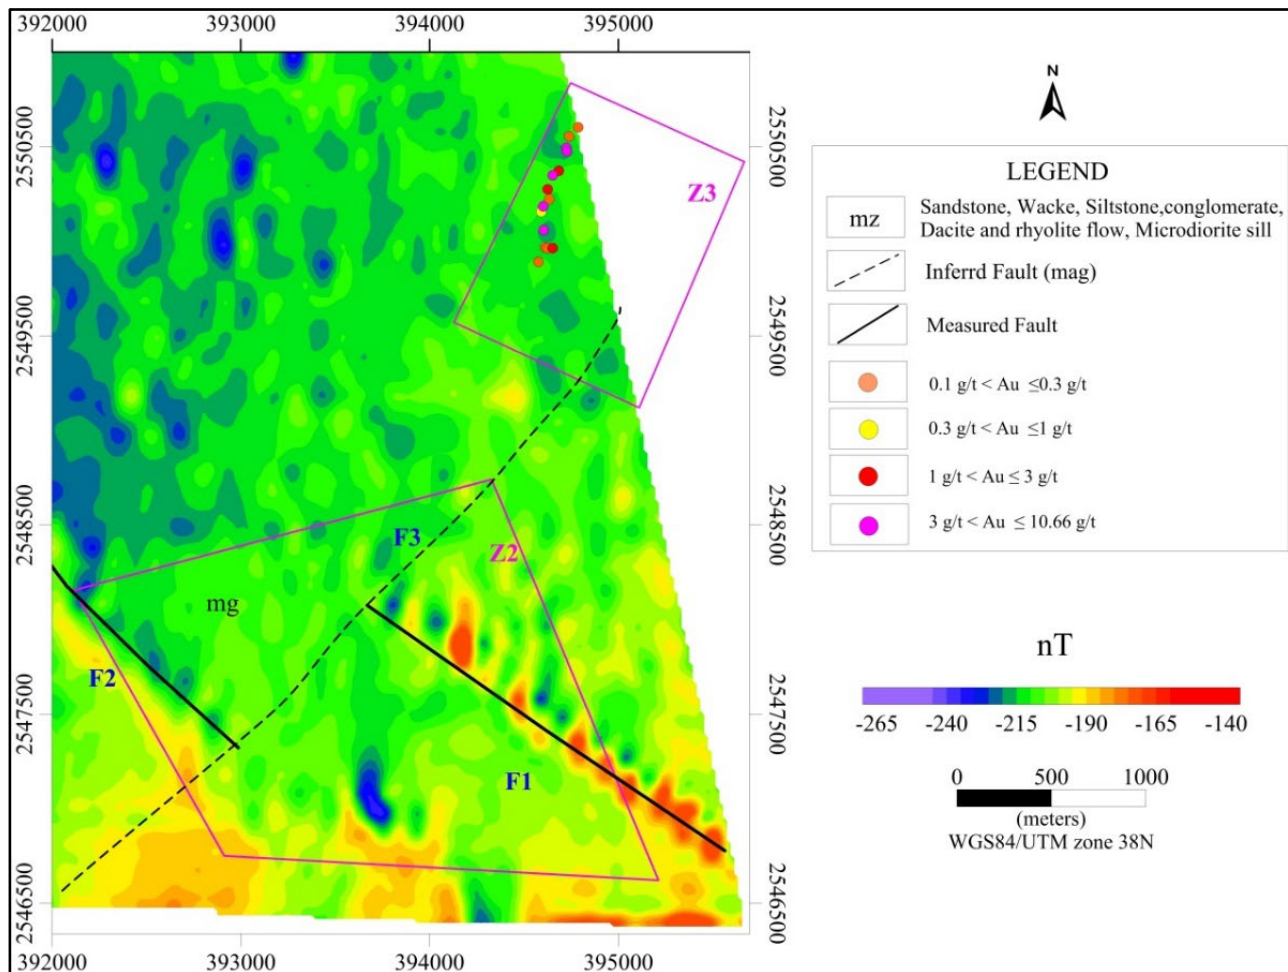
392000 393000 394000 395000

2550500
2549500
2548500
2547500
2546500

2550500
2549500
2548500
2547500
2546500

Z3
F3
Z2
mg
F2
F1

392000 393000 394000 395000

N

LEGEND

| mz | Sandstone, Wacke, Siltstone,conglomerate, Dacite and rhyolite flow, Microdiorite sill |
|---|---|
| | Inferrd Fault (mag) |
| | Measured Fault |
| | 0.1 g/t < Au ≤0.3 g/t |
| | 0.3 g/t < Au ≤1 g/t |
| | 1 g/t < Au ≤ 3 g/t |
| | 3 g/t < Au ≤ 10.66 g/t |

nT

-265 -240 -215 -190 -165 -140

0 500 1000
(meters)
WGS84/UTM zone 38N